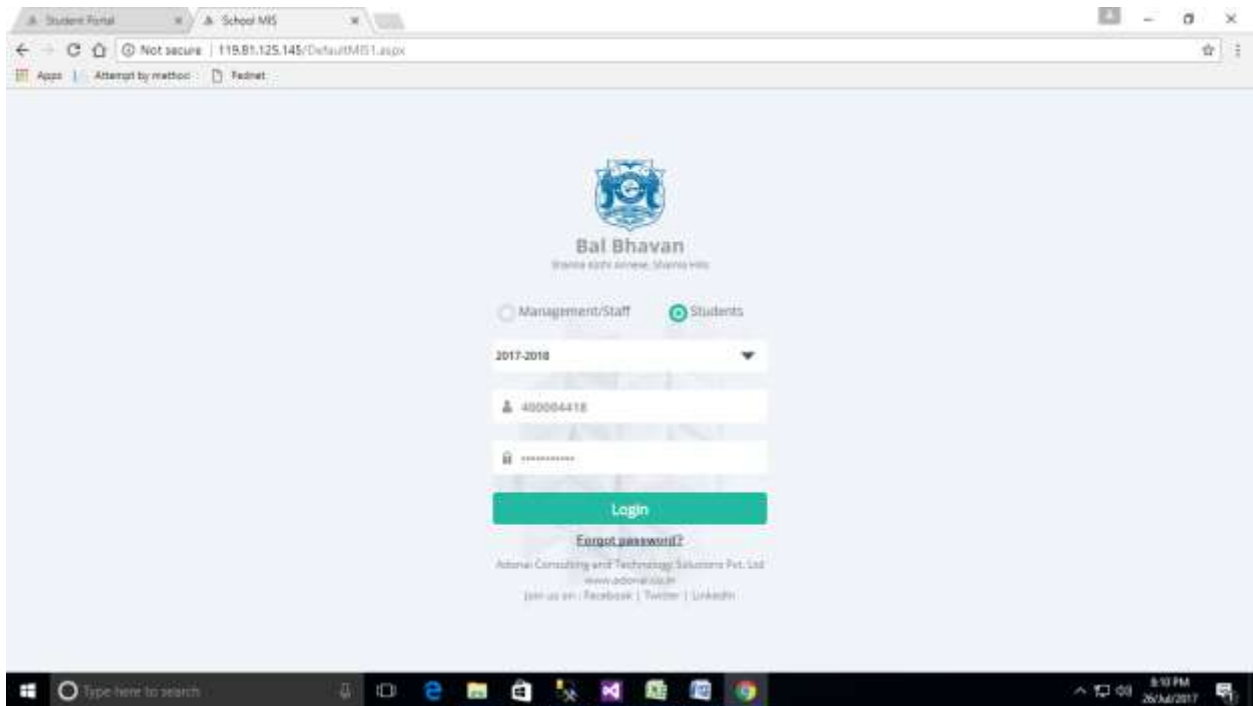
Student Portal
School MIS
Not secure | 119.81.125.145/DefaultMIS1.aspx
Apps | Attempt by method | Fednet

Bal Bhavan
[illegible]

Management/Staff
Students

2017-2018

400004418

••••••••••

Login

Forgot password?

Adonai Consulting and Technology Solutions Pvt. Ltd
www.adonai.co.in
Join us on : Facebook | Twitter | LinkedIn

Type here to search

5:10 PM
26/Jul/2017